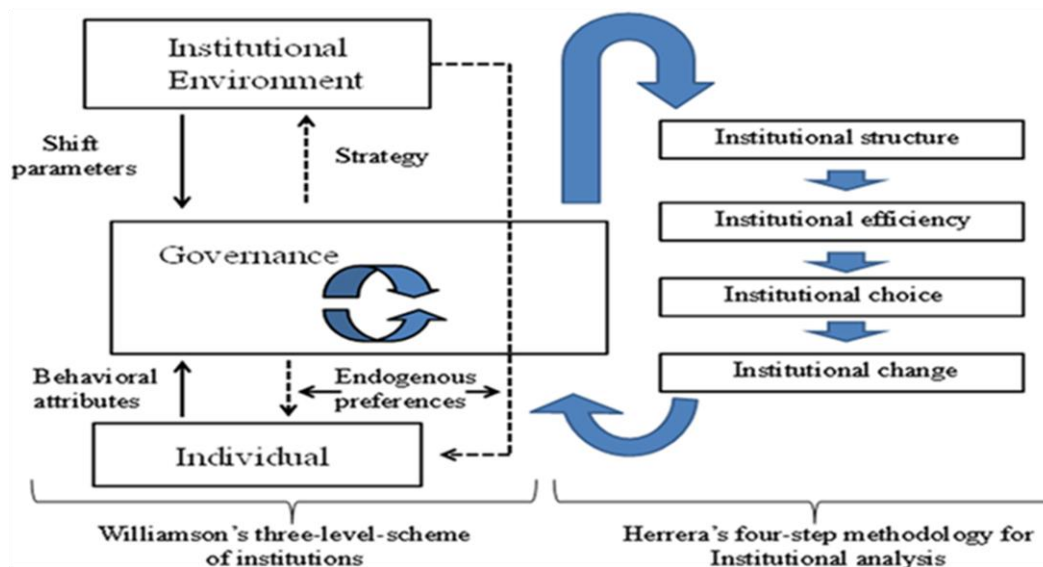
Institutional Environment

Shift parameters

Strategy

Governance

Behavioral attributes

Endogenous preferences

Individual

Institutional structure

Institutional efficiency

Institutional choice

Institutional change

Williamson's three-level-scheme of institutions

Herrera's four-step methodology for Institutional analysis